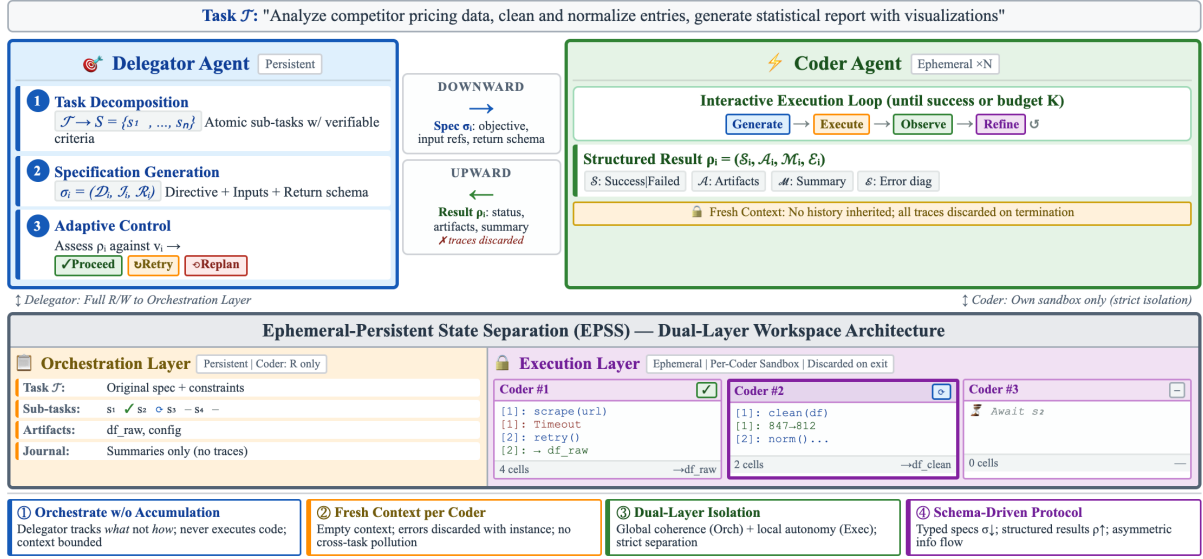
Task $\mathcal{T}$: "Analyze competitor pricing data, clean and normalize entries, generate statistical report with visualizations"

Delegator Agent Persistent

1 Task Decomposition
$\mathcal{T} \rightarrow S = \{s_1, ..., s_n\}$ Atomic sub-tasks w/ verifiable criteria

2 Specification Generation
$\sigma_i = (\mathcal{D}_i, \mathcal{I}_i, \mathcal{R}_i)$ Directive + Inputs + Return schema

3 Adaptive Control
Assess $\rho_i$ against $v_i$ →
✓Proceed ↻Retry ⟲Replan

DOWNWARD
→
Spec $\sigma_i$: objective, input refs, return schema

UPWARD
←
Result $\rho_i$: status, artifacts, summary
✗ traces discarded

Coder Agent Ephemeral ×N

Interactive Execution Loop (until success or budget K)
Generate → Execute → Observe → Refine ↺

Structured Result $\rho_i = (\mathcal{S}_i, \mathcal{A}_i, \mathcal{M}_i, \mathcal{E}_i)$
$\mathcal{S}$: Success|Failed $\mathcal{A}$: Artifacts $\mathcal{M}$: Summary $\mathcal{E}$: Error diag

Fresh Context: No history inherited; all traces discarded on termination

↕ Delegator: Full R/W to Orchestration Layer
↕ Coder: Own sandbox only (strict isolation)

Ephemeral-Persistent State Separation (EPSS) — Dual-Layer Workspace Architecture

Orchestration Layer Persistent | Coder: R only

| Task $\mathcal{T}$: | Original spec + constraints |
|---|---|
| Sub-tasks: | $s_1$ ✓ $s_2$ ⟳ $s_3$ – $s_4$ – |
| Artifacts: | df_raw, config |
| Journal: | Summaries only (no traces) |

Execution Layer Ephemeral | Per-Coder Sandbox | Discarded on exit

Coder #1 ✓
[1]: scrape(url)
[1]: Timeout
[2]: retry()
[2]: → df_raw
4 cells →df_raw

Coder #2 ⟳
[1]: clean(df)
[1]: 847→812
[2]: norm()...
2 cells →df_clean

Coder #3 –
⌛ Await s2
0 cells —

① Orchestrate w/o Accumulation
Delegator tracks what not how; never executes code; context bounded

② Fresh Context per Coder
Empty context; errors discarded with instance; no cross-task pollution

③ Dual-Layer Isolation
Global coherence (Orch) + local autonomy (Exec); strict separation

④ Schema-Driven Protocol
Typed specs σ↓; structured results ρ↑; asymmetric info flow